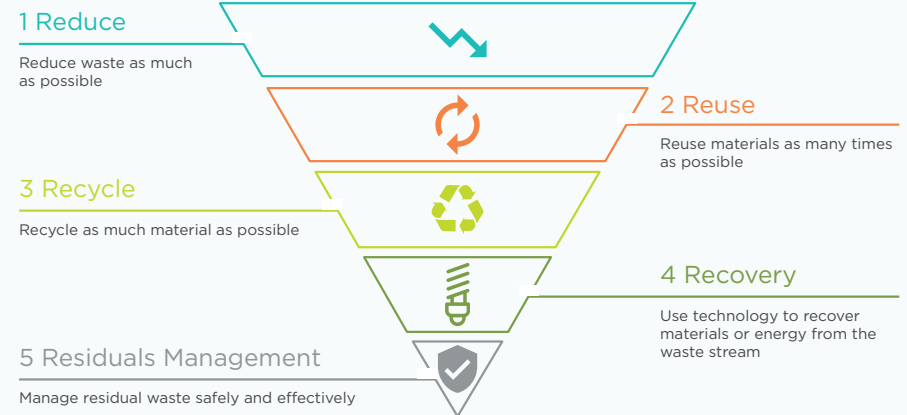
1 Reduce

Reduce waste as much as possible

2 Reuse

Reuse materials as many times as possible

3 Recycle

Recycle as much material as possible

4 Recovery

Use technology to recover materials or energy from the waste stream

5 Residuals Management

Manage residual waste safely and effectively